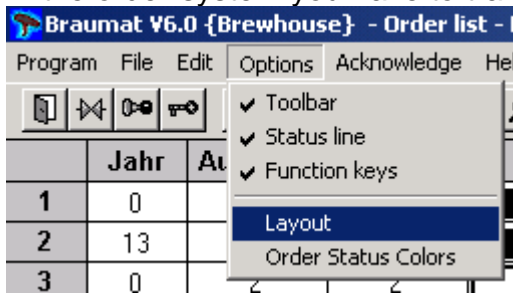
Braumat V6.0 {Brewhouse} - Order list - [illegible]

Program File Edit Options Acknowledge He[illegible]

| | Jahr | Au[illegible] |
|---|---|---|
| 1 | 0 | |
| 2 | 13 | |
| 3 | 0 | 2 |

✔ Toolbar
✔ Status line
✔ Function keys
Layout
Order Status Colors